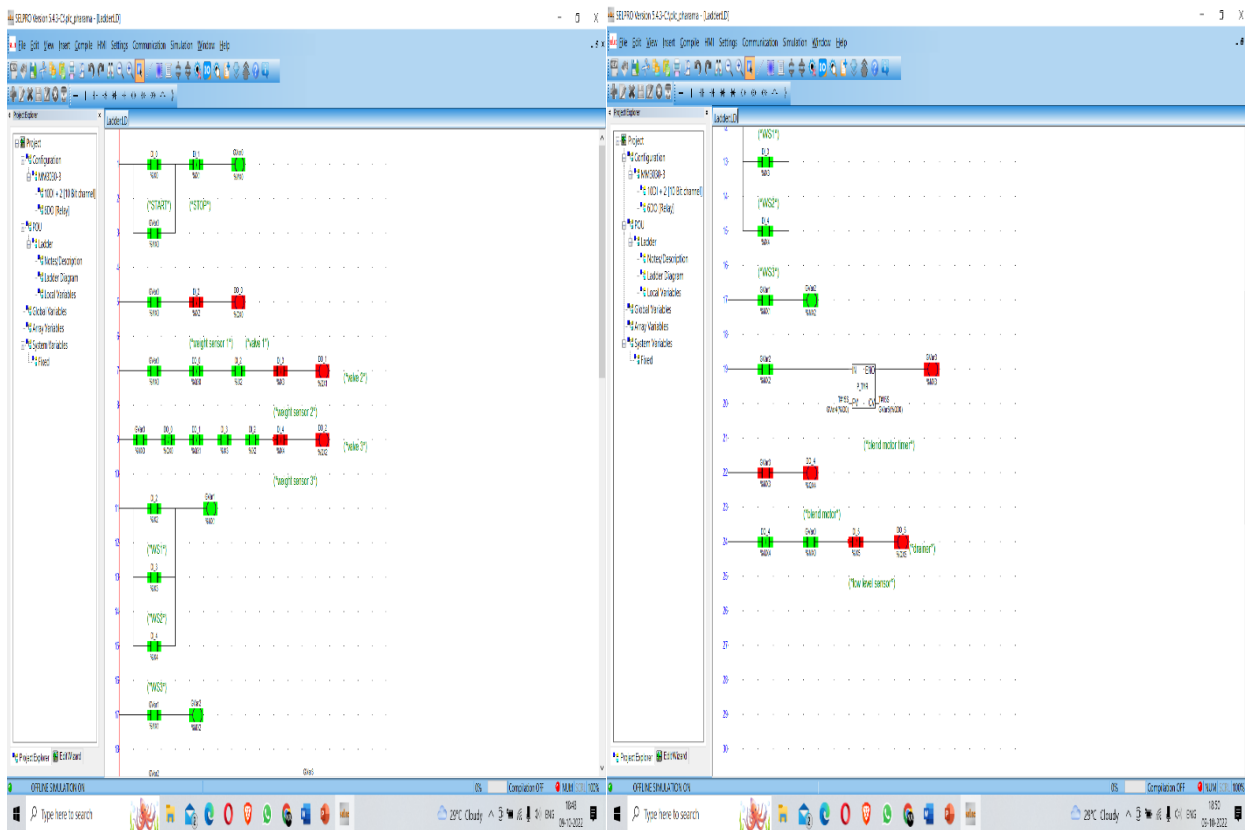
SELPRO Version 5.4.3-C:plc_pharama - [Ladder1LD]

File Edit View Insert Compile HMI Settings Communication Simulation Window Help

Project Explorer

Ladder1LD

Project
Configuration
MMS030-3
10DI + 2 (10 Bit channel)
6DO (Relay)
POU
Ladder
Notes/Description
Ladder Diagram
Local Variables
Global Variables
Array Variables
System Variables
Fixed

Project Explorer
EditWizard

1
DI_0 %IX0
DI_1 %IX1
GVar1 %IX0
2
(*START*)
(*STOP*)
3
GVar1 %IX0
4
5
GVar1 %IX0
DI_2 %IX2
DO_0 %QX0
6
(*weight sensor 1*)
(*valve 1*)
7
GVar1 %IX0
DI_0 %IX0
DI_2 %IX2
DI_3 %IX3
DO_1 %QX1
(*valve 2*)
8
(*weight sensor 2*)
9
GVar1 %IX0
DO_0 %QX0
DI_1 %IX1
DI_3 %IX3
DI_2 %IX2
DI_4 %IX4
DO_2 %QX2
(*valve 3*)
10
(*weight sensor 3*)
11
DI_2 %IX2
GVar1 %IX1
12
(*WS1*)
13
DI_3 %IX3
14
(*WS2*)
15
DI_4 %IX4
16
(*WS3*)
17
GVar1 %IX0
GVar2 %IX2
18
GVar2
GVar3

OFFLINE SIMULATION ON
0%
Compilation OFF
NUM
100%

Type here to search
29°C Cloudy
ENG
18:48
09-10-2022

SELPRO Version 5.4.3-C:plc_pharama - [Ladder1LD]

File Edit View Insert Compile HMI Settings Communication Simulation Window Help

Project Explorer

Ladder1LD

Project
Configuration
MMS030-3
10DI + 2 (10 Bit channel)
6DO (Relay)
POU
Ladder
Notes/Description
Ladder Diagram
Local Variables
Global Variables
Array Variables
System Variables
Fixed

(*WS1*)
13
DI_3 %IX3
14
(*WS2*)
15
DI_4 %IX4
16
(*WS3*)
17
GVar1 %IX0
GVar2 %IX2
18
19
GVar2 %IX2
IN ENO
TON
GVar3 %IX3
20
T#5S PT
ET
21
(*blend motor timer*)
22
GVar3 %IX3
DO_4 %QX4
23
(*blend motor*)
24
DO_4 %QX4
GVar1 %IX0
DI_5 %IX5
DO_5 %QX5
(*strainer*)
25
(*low level sensor*)
26
27
28
29
30

Project Explorer
EditWizard

OFFLINE SIMULATION ON
0%
Compilation OFF
NUM
100%

Type here to search
29°C Cloudy
ENG
18:50
09-10-2022